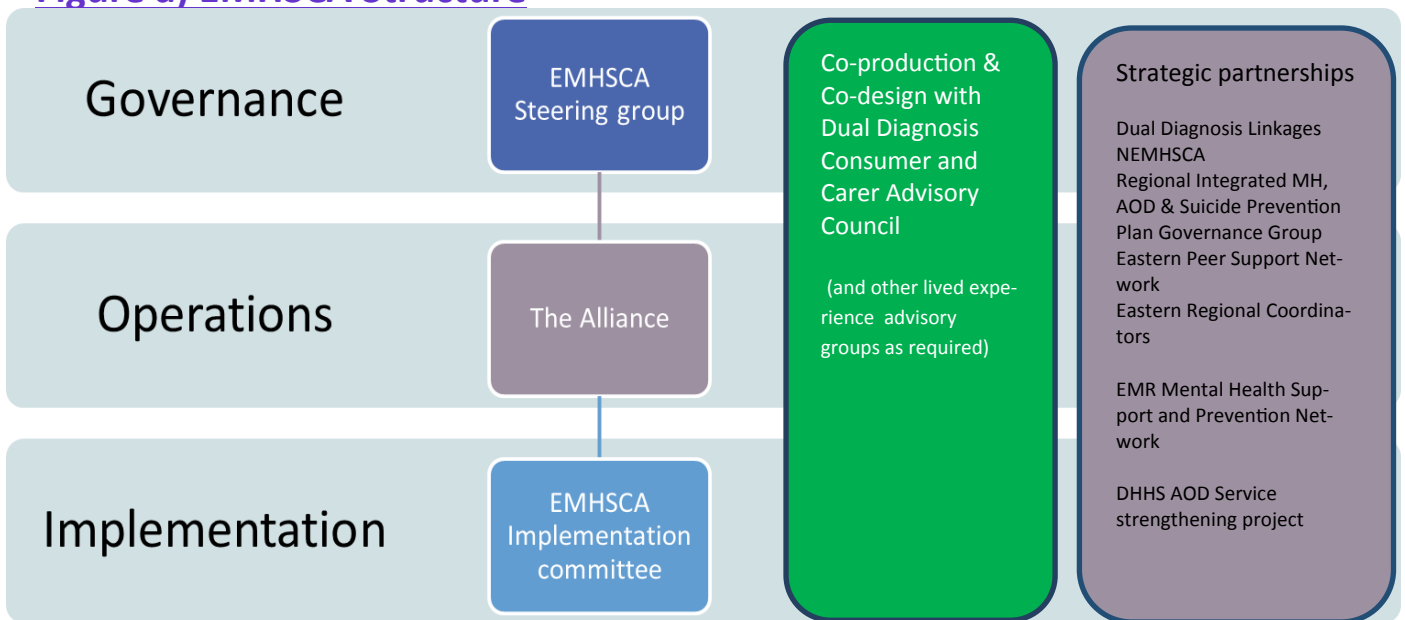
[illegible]

Governance

EMHSCA Steering group

Operations

The Alliance

Implementation

EMHSCA Implementation committee

Co-production & Co-design with Dual Diagnosis Consumer and Carer Advisory Council

(and other lived experience advisory groups as required)

Strategic partnerships

Dual Diagnosis Linkages
NEMHSCA
Regional Integrated MH, AOD & Suicide Prevention Plan Governance Group
Eastern Peer Support Network
Eastern Regional Coordinators

EMR Mental Health Support and Prevention Network

DHHS AOD Service strengthening project